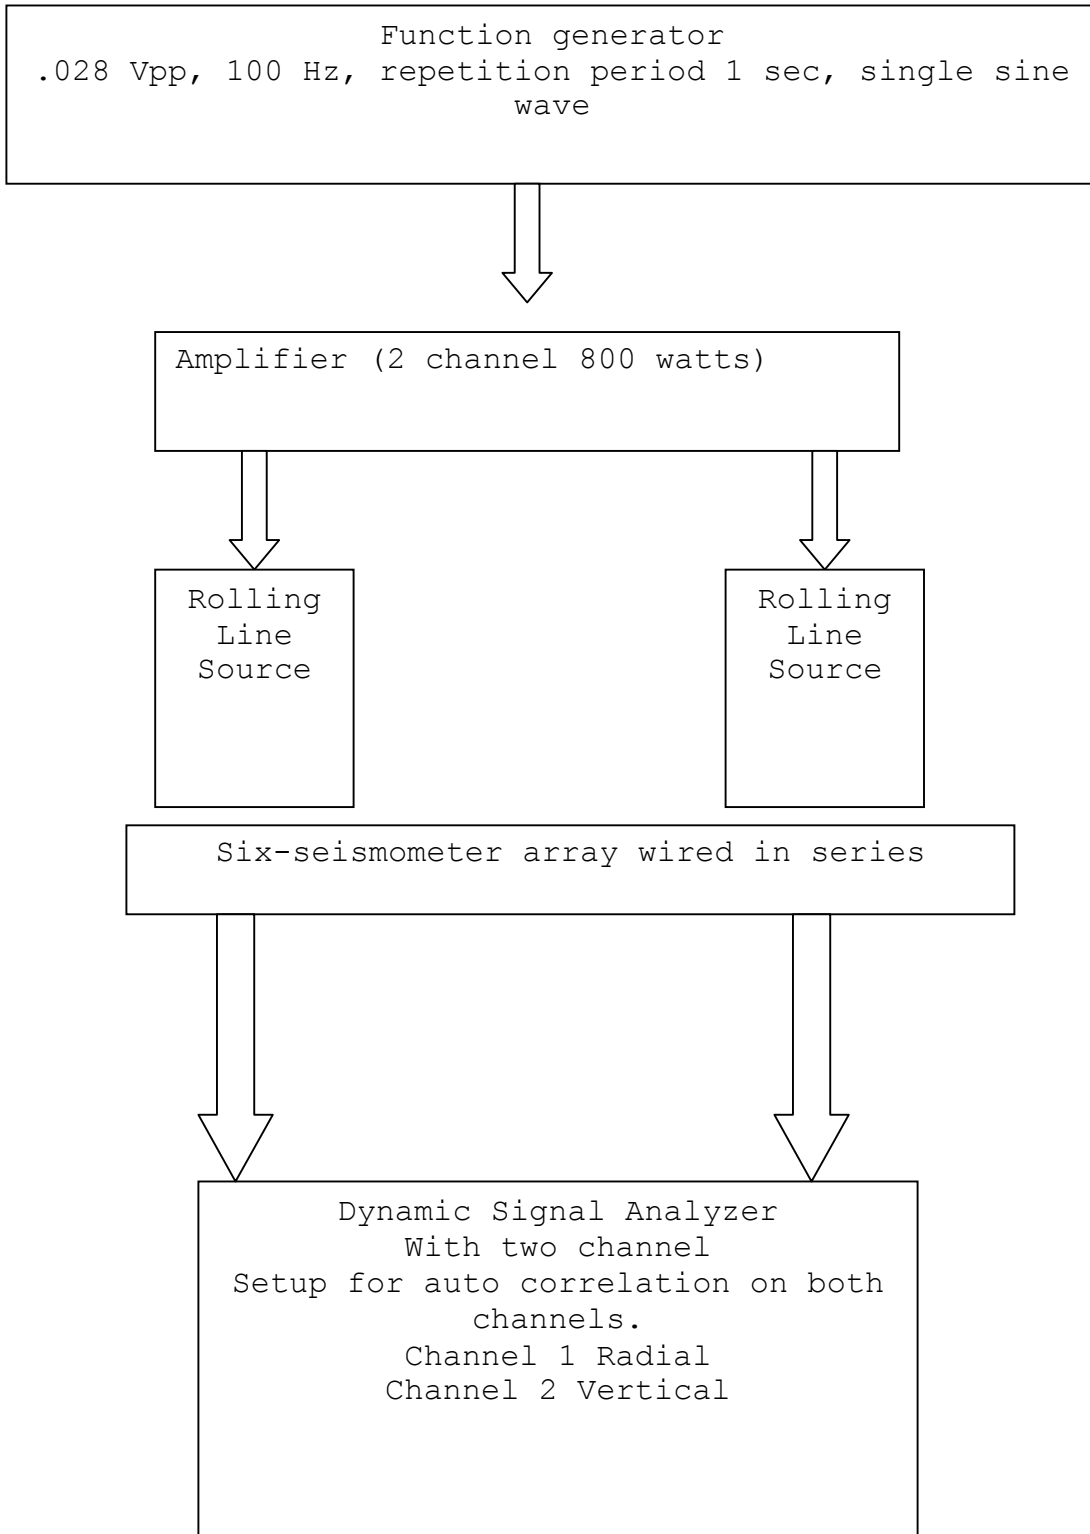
Function generator
.028 Vpp, 100 Hz, repetition period 1 sec, single sine wave

Amplifier (2 channel 800 watts)

Rolling Line Source

Rolling Line Source

Six-seismometer array wired in series

Dynamic Signal Analyzer
With two channel
Setup for auto correlation on both channels.
Channel 1 Radial
Channel 2 Vertical